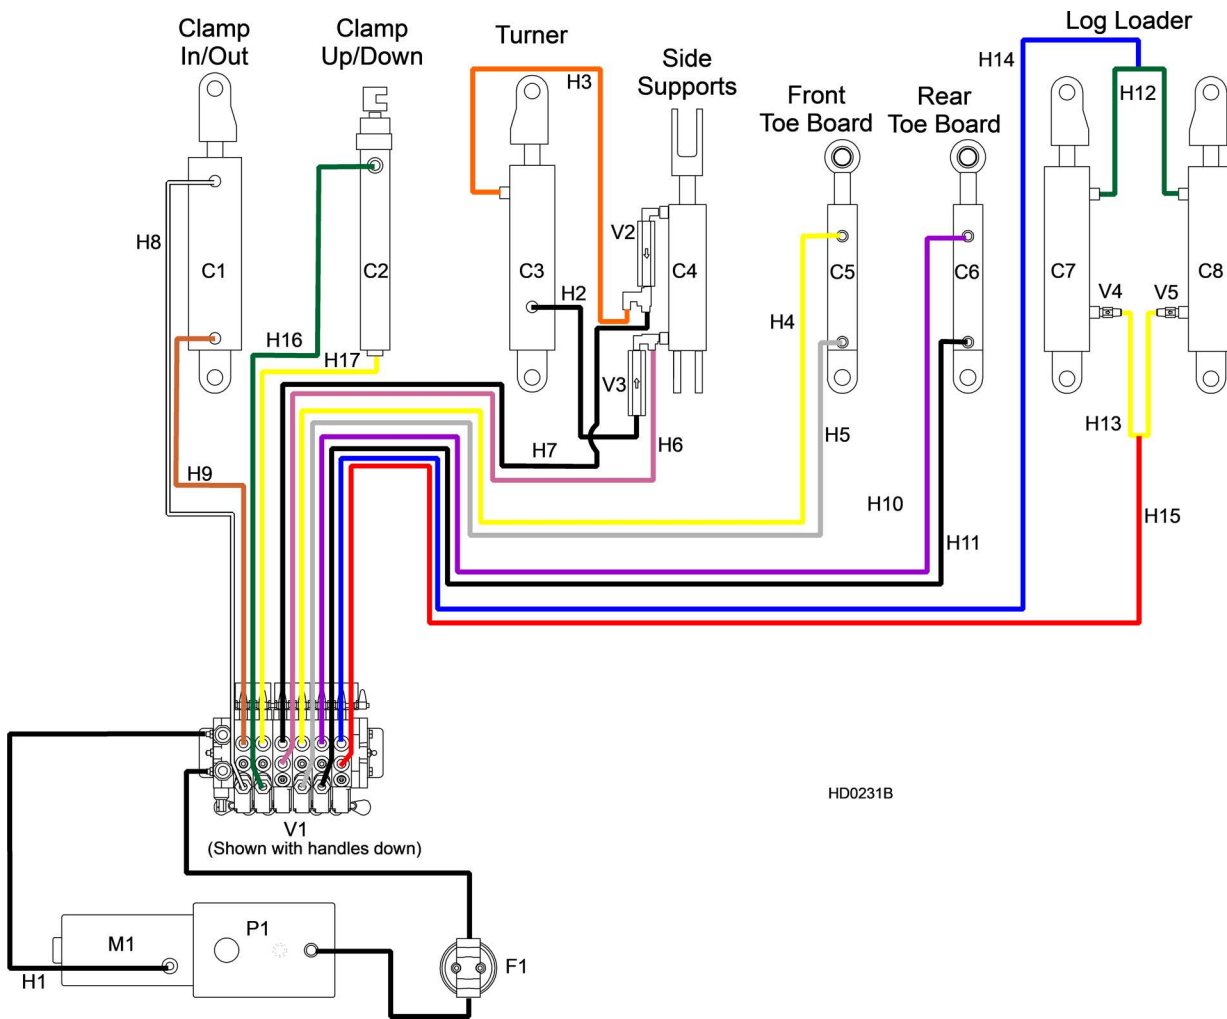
Clamp In/Out
Clamp Up/Down
Turner
Side Supports
Front Toe Board
Rear Toe Board
Log Loader
H14
H12
H3
H8
C1
C2
V2
C3
C4
C5
C6
C7
C8
H2
V4
V5
H4
H16
H17
V3
H7
H6
H5
H13
H9
H10
H15
H11
HD0231B
V1
(Shown with handles down)
P1
M1
F1
H1